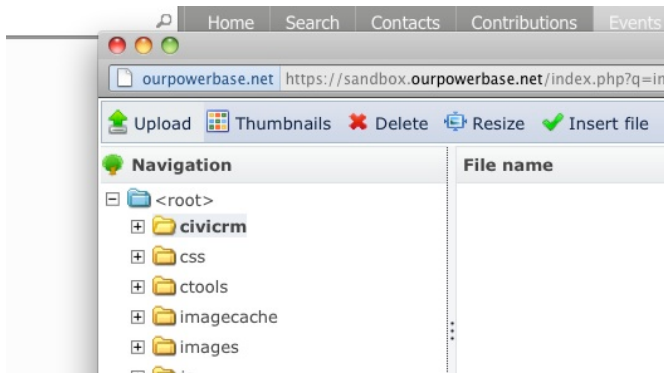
Home Search Contacts Contributions Events

ourpowerbase.net https://sandbox.ourpowerbase.net/index.php?q=i

Upload Thumbnails Delete Resize Insert file

Navigation

File name

<root>

civicrm

css

ctools

imagecache

images